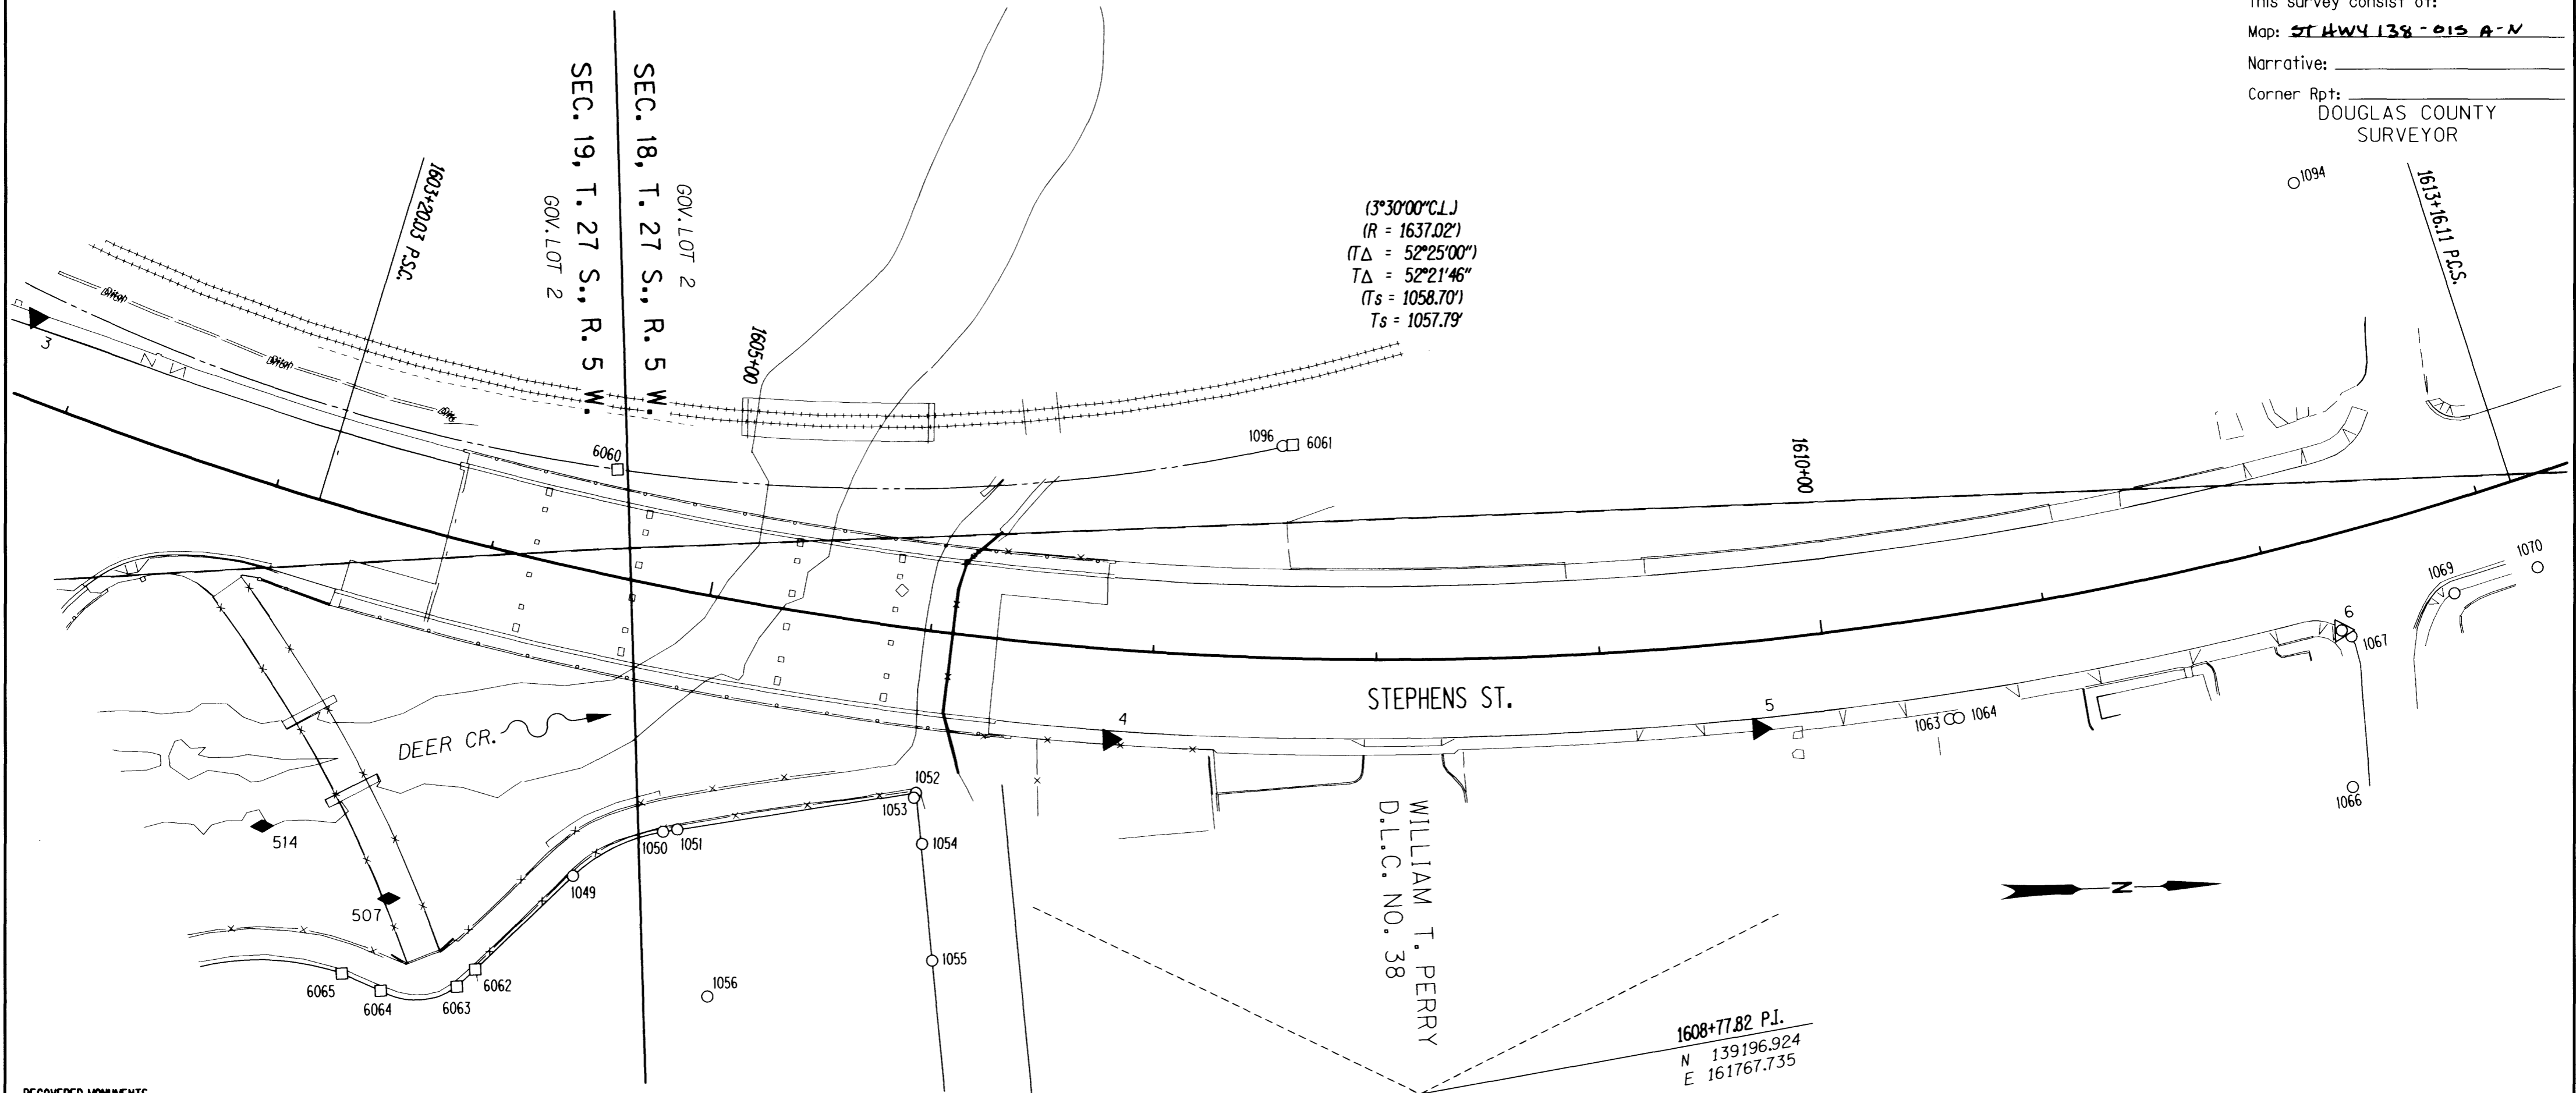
This survey consist of:
Map: ST HWY 138 - 015 A-N
Narrative:
Corner Rpt:
DOUGLAS COUNTY
SURVEYOR

SEC. 19, T. 27 S., R. 5 W.
GOV. LOT 2
SEC. 18, T. 27 S., R. 5 W.
GOV. LOT 2

1603+20.03 P.S.C.
1605+00
1610+00
1613+16.11 P.C.S.

(3°30'00"C.L.)
(R = 1637.02')
(T$\Delta$ = 52°25'00")
T$\Delta$ = 52°21'46"
(Ts = 1058.70')
Ts = 1057.79'

3
6060
1096
6061
1094
1069
1070
6
1067
STEPHENS ST.
4
5
1063
1064
1066
DEER CR.
1052
1053
1054
1050
1051
1049
514
507
6065
6064
6063
6062
1055
1056

WILLIAM T. PERRY
D.L.C. NO. 38

N

1608+77.82 P.I.
N 139196.924
E 161767.735

RECOVERED MONUMENTS